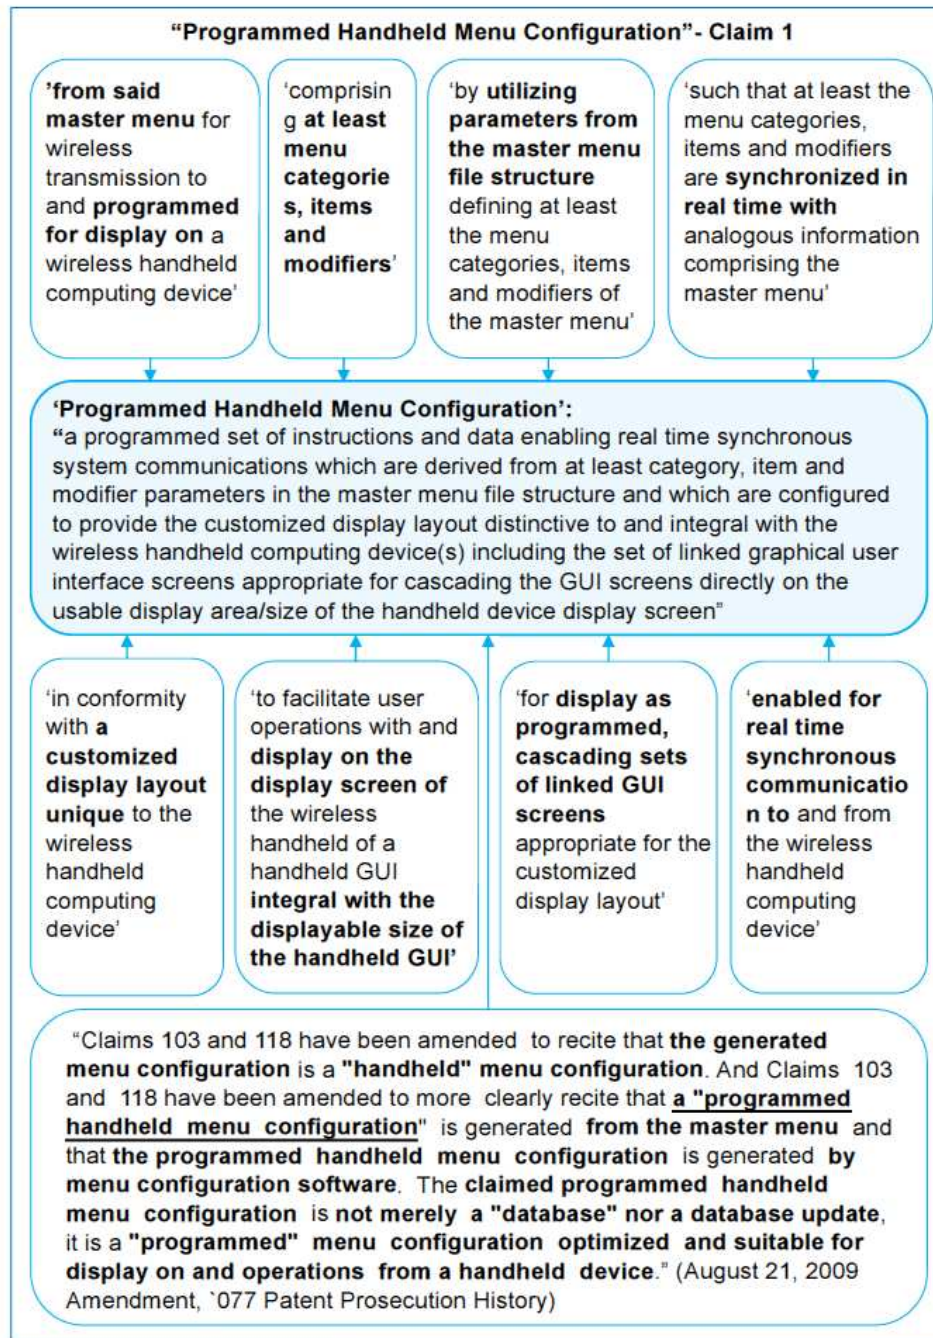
"Programmed Handheld Menu Configuration"- Claim 1

'from said master menu for wireless transmission to and programmed for display on a wireless handheld computing device'

'comprising at least menu categories, items and modifiers'

'by utilizing parameters from the master menu file structure defining at least the menu categories, items and modifiers of the master menu'

'such that at least the menu categories, items and modifiers are synchronized in real time with analogous information comprising the master menu'

'Programmed Handheld Menu Configuration':
"a programmed set of instructions and data enabling real time synchronous system communications which are derived from at least category, item and modifier parameters in the master menu file structure and which are configured to provide the customized display layout distinctive to and integral with the wireless handheld computing device(s) including the set of linked graphical user interface screens appropriate for cascading the GUI screens directly on the usable display area/size of the handheld device display screen"

'in conformity with a customized display layout unique to the wireless handheld computing device'

'to facilitate user operations with and display on the display screen of the wireless handheld of a handheld GUI integral with the displayable size of the handheld GUI'

'for display as programmed, cascading sets of linked GUI screens appropriate for the customized display layout'

'enabled for real time synchronous communication to and from the wireless handheld computing device'

"Claims 103 and 118 have been amended to recite that the generated menu configuration is a "handheld" menu configuration. And Claims 103 and 118 have been amended to more clearly recite that a "programmed handheld menu configuration" is generated from the master menu and that the programmed handheld menu configuration is generated by menu configuration software. The claimed programmed handheld menu configuration is not merely a "database" nor a database update, it is a "programmed" menu configuration optimized and suitable for display on and operations from a handheld device." (August 21, 2009 Amendment, `077 Patent Prosecution History)